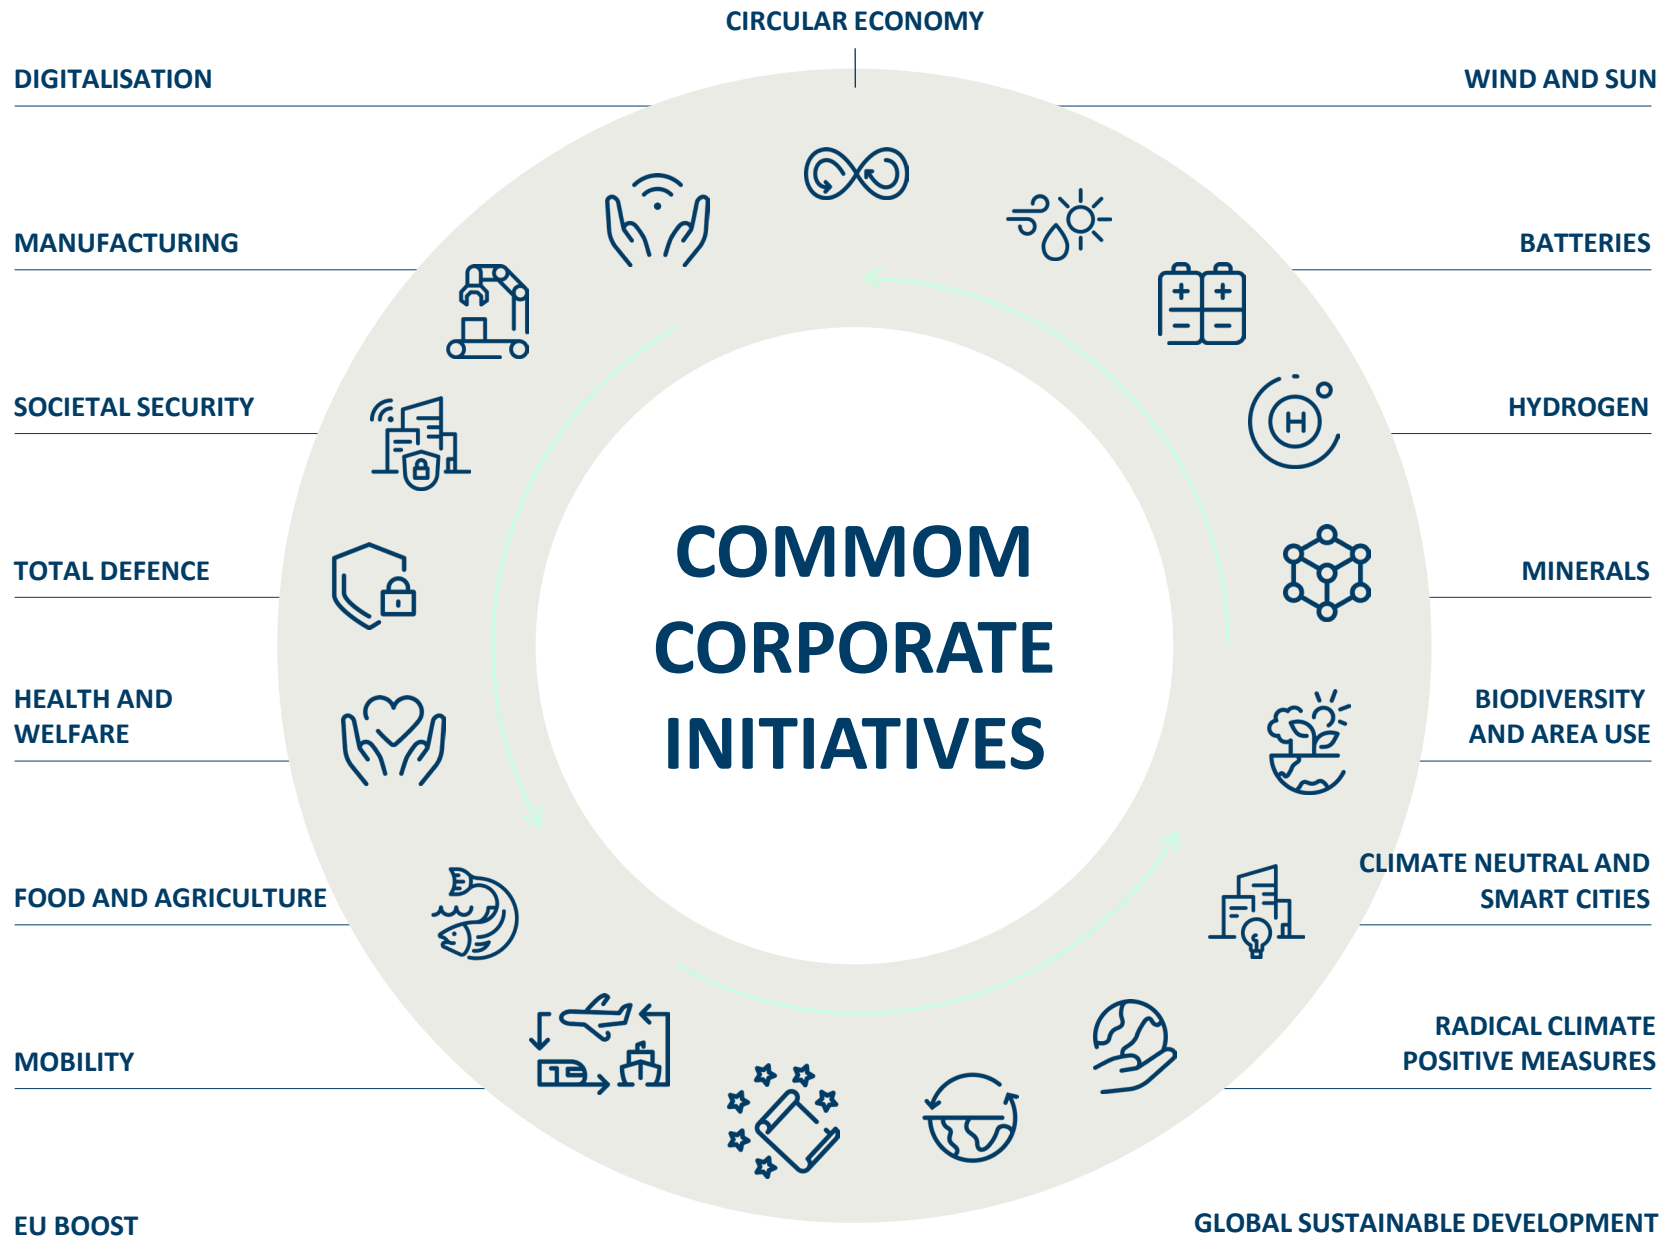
CIRCULAR ECONOMY

DIGITALISATION

WIND AND SUN

MANUFACTURING

BATTERIES

SOCIETAL SECURITY

HYDROGEN

TOTAL DEFENCE

MINERALS

HEALTH AND WELFARE

BIODIVERSITY AND AREA USE

FOOD AND AGRICULTURE

CLIMATE NEUTRAL AND SMART CITIES

MOBILITY

RADICAL CLIMATE POSITIVE MEASURES

EU BOOST

GLOBAL SUSTAINABLE DEVELOPMENT

COMMOM CORPORATE INITIATIVES